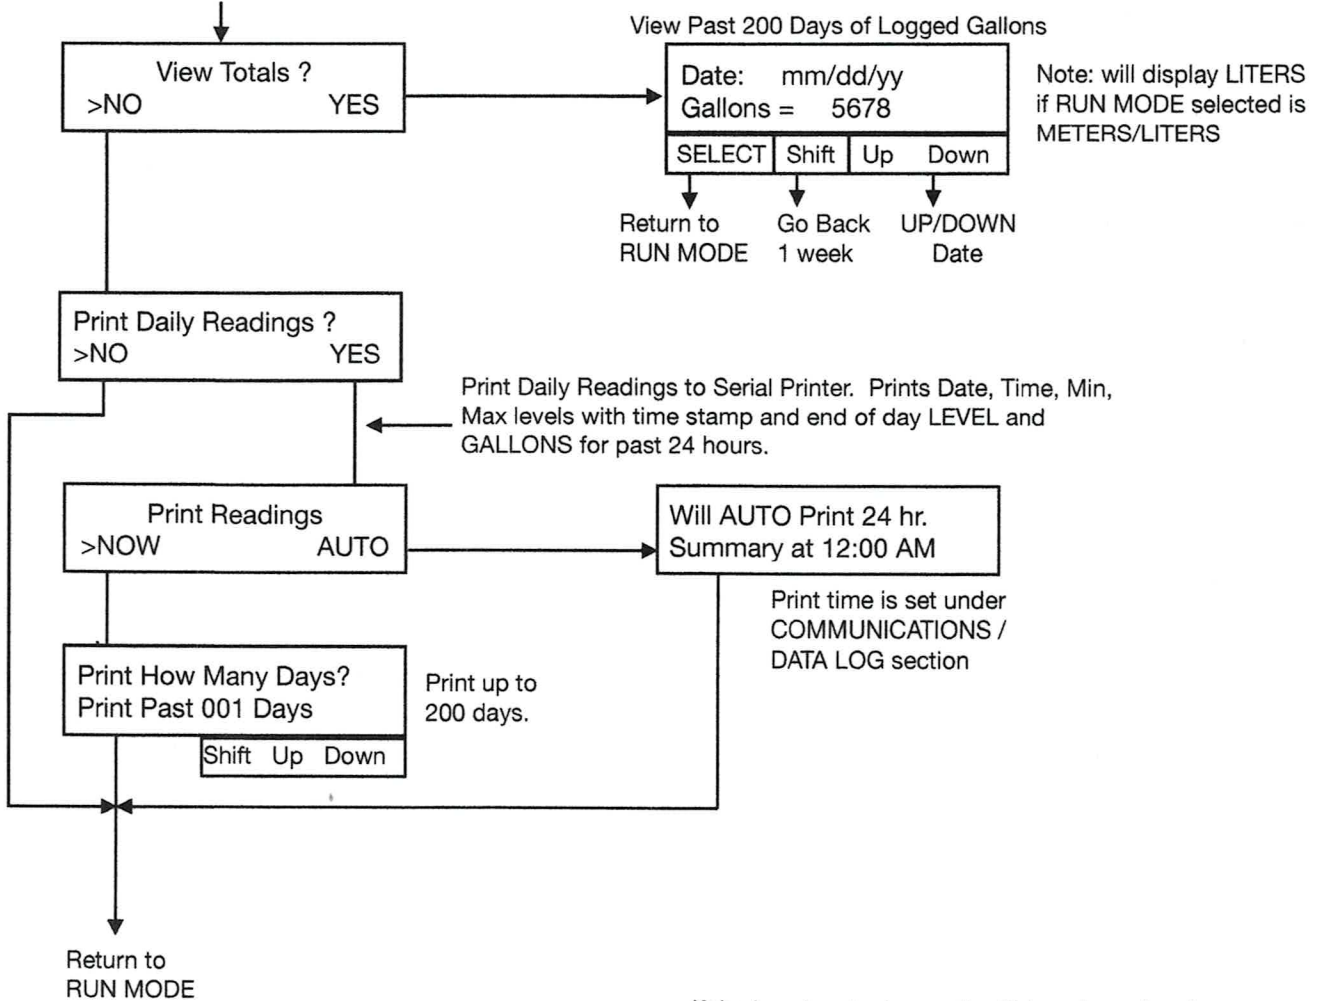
View Totals ?
>NO YES

View Past 200 Days of Logged Gallons

Date: mm/dd/yy
Gallons = 5678

SELECT Shift Up Down

Note: will display LITERS if RUN MODE selected is METERS/LITERS

Return to RUN MODE

Go Back 1 week

UP/DOWN Date

Print Daily Readings ?
>NO YES

Print Daily Readings to Serial Printer. Prints Date, Time, Min, Max levels with time stamp and end of day LEVEL and GALLONS for past 24 hours.

Print Readings
>NOW AUTO

Will AUTO Print 24 hr.
Summary at 12:00 AM

Print time is set under COMMUNICATIONS / DATA LOG section

Print How Many Days?
Print Past 001 Days

Shift Up Down

Print up to 200 days.

Return to RUN MODE